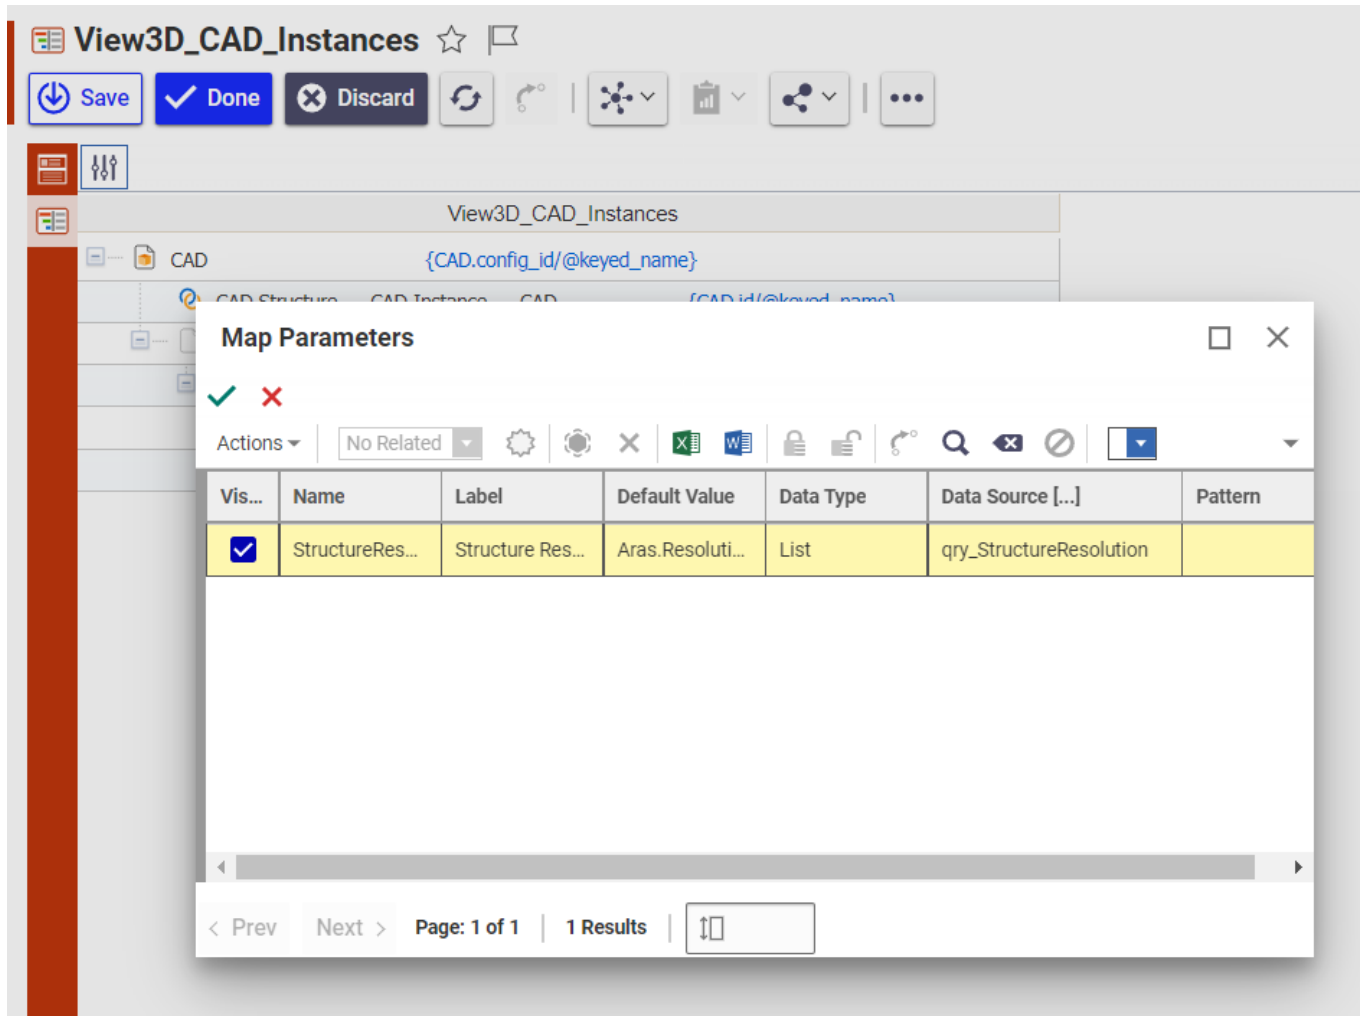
View3D_CAD_Instances

Save Done Discard

View3D_CAD_Instances

CAD {CAD.config_id/@keyed_name}

CAD Structure CAD Instance CAD {CAD.id/@keyed_name}

Map Parameters

Actions No Related

| Vis... | Name | Label | Default Value | Data Type | Data Source [...] | Pattern |
|---|---|---|---|---|---|---|
| ☑ | StructureRes... | Structure Res... | Aras.Resoluti... | List | qry_StructureResolution | |

< Prev Next > Page: 1 of 1 1 Results